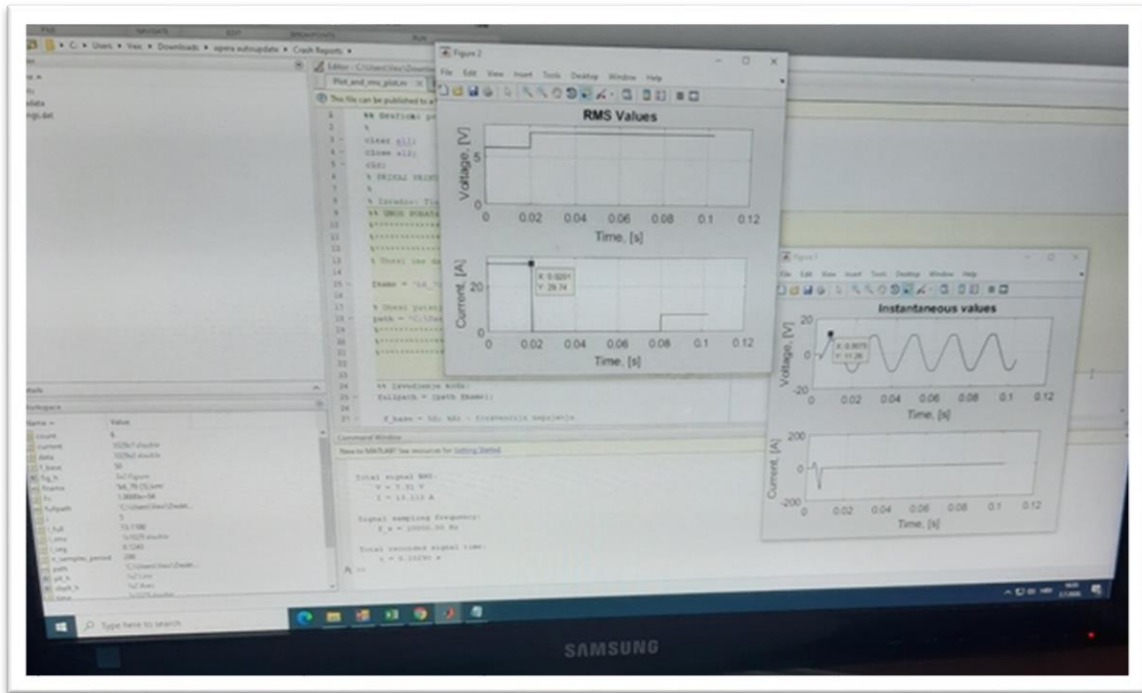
C: > Users > Vex > Downloads > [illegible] > Crash Reports >

Figure 2

File Edit View Insert Tools Desktop Window Help

RMS Values

Voltage, [V]

5

0

0 0.02 0.04 0.06 0.08 0.1 0.12

Time, [s]

Current, [A]

20

0

X: 0.0201
Y: 29.74

0 0.02 0.04 0.06 0.08 0.1 0.12

Time, [s]

Figure 1

File Edit View Insert Tools Desktop Window Help

Instantaneous values

Voltage, [V]

20

0

-20

X: 0.0075
Y: 11.26

0 0.02 0.04 0.06 0.08 0.1 0.12

Time, [s]

Current, [A]

200

0

-200

0 0.02 0.04 0.06 0.08 0.1 0.12

Time, [s]

Editor - C:\Users\Vex\Downloads\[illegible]

Plot_and_rms_plot.m

This file can be published to a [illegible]

%% Grafični pr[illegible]
%
clear all;
close all;
clc;
% PRIKAZ PRIMJ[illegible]
%
% Izradio: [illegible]
%% UNOS PODATA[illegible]

% Unesi ime da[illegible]

fname = '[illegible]

% Unesi putan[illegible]
path = '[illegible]

%% Izvođenje koda:
fullpath = [path fname];

f_base = 50; %Hz - Frekvencija napajanja

Workspace

Name Value

count 6
current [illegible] double
data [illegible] double
f_base 50
fig_h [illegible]
fname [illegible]
Fs 1.0000e+04
fullpath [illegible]
I_full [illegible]
I_rms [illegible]
n_samples_period 200
path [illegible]

Command Window

New to MATLAB? See resources for Getting Started.

Total signal RMS:
V = 7.31 V
I = 15.115 A

Signal sampling frequency:
F_s = 10000.00 Hz

Total recorded signal time:
t = 0.10290 s

fx >>

Type here to search

SAMSUNG